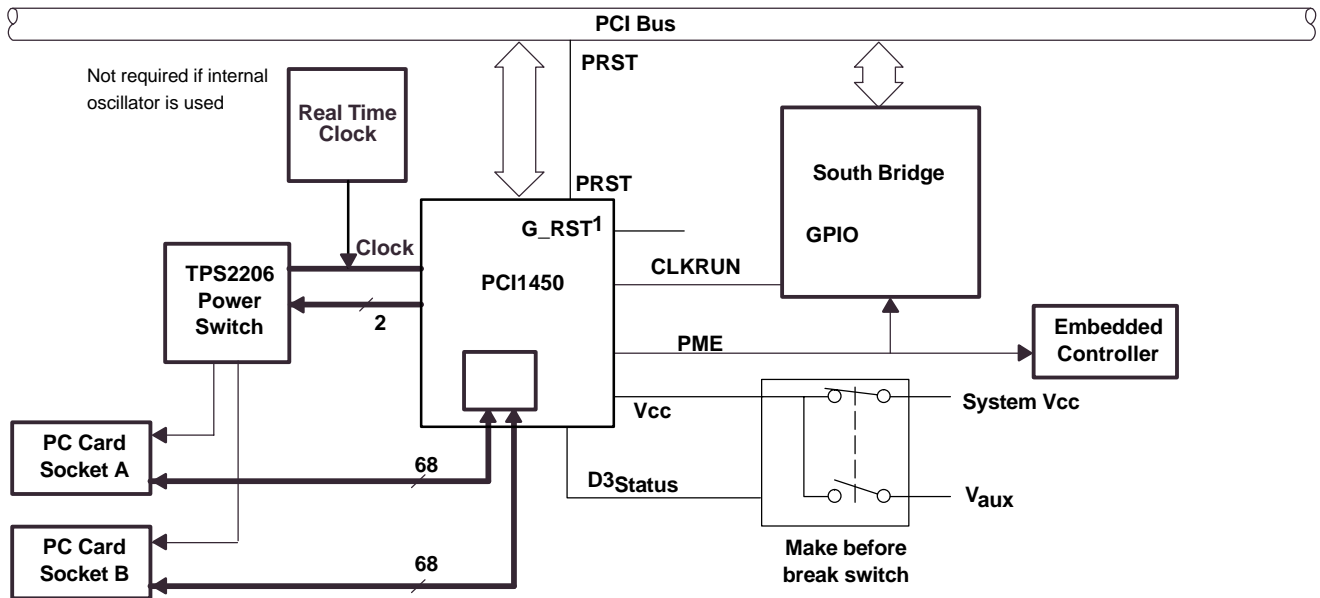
PCI Bus

Not required if internal oscillator is used

Real Time Clock

PRST

PRST

South Bridge

GPIO

G_RST$^1$

Clock

TPS2206 Power Switch

PCI1450

CLKRUN

2

Embedded Controller

PME

Vcc

System Vcc

PC Card Socket A

68

D3$_{Status}$

V$_{aux}$

PC Card Socket B

68

Make before break switch